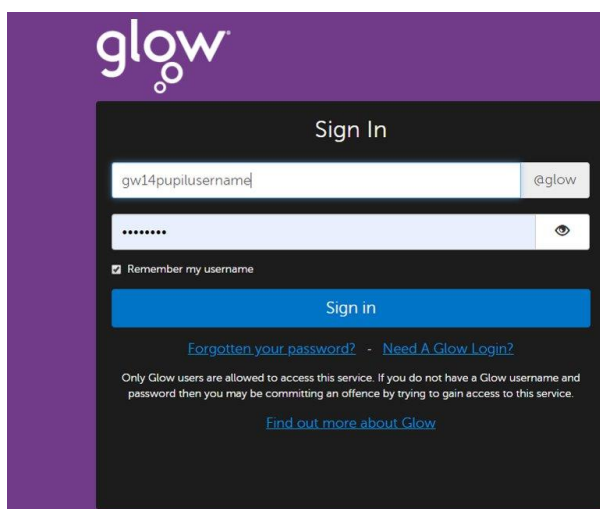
glow

Sign In

gw14pupilusername @glow

••••••••

Remember my username

Sign in

Forgotten your password? - Need A Glow Login?

Only Glow users are allowed to access this service. If you do not have a Glow username and password then you may be committing an offence by trying to gain access to this service.

Find out more about Glow